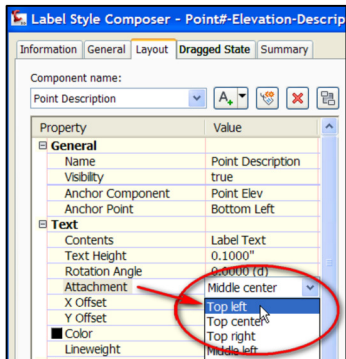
Label Style Composer - Point#-Elevation-Descrip

Information | General | Layout | Dragged State | Summary

Component name:

Point Description

| Property | Value |
|---|---|
| ⊟ General | |
| Name | Point Description |
| Visibility | true |
| Anchor Component | Point Elev |
| Anchor Point | Bottom Left |
| ⊟ Text | |
| Contents | Label Text |
| Text Height | 0.1000" |
| Rotation Angle | 0.0000 (d) |
| Attachment | Middle center |
| X Offset | Top left |
| Y Offset | Top center |
| Color | Top right |
| Lineweight | Middle left |